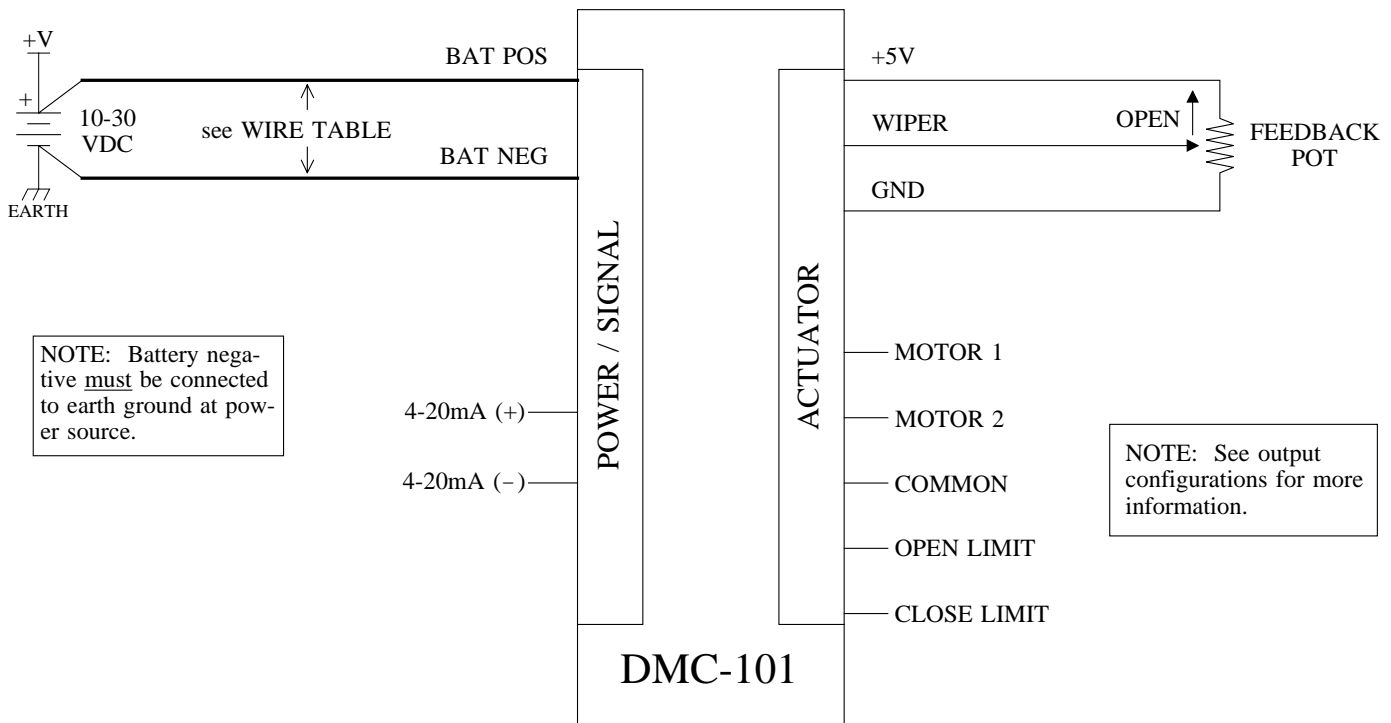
+V

+

10-30 VDC

EARTH

BAT POS

see WIRE TABLE

BAT NEG

+5V

WIPER

OPEN

FEEDBACK POT

GND

POWER / SIGNAL

ACTUATOR

NOTE: Battery negative must be connected to earth ground at power source.

4-20mA (+)

4-20mA (–)

MOTOR 1

MOTOR 2

COMMON

OPEN LIMIT

CLOSE LIMIT

NOTE: See output configurations for more information.

DMC-101